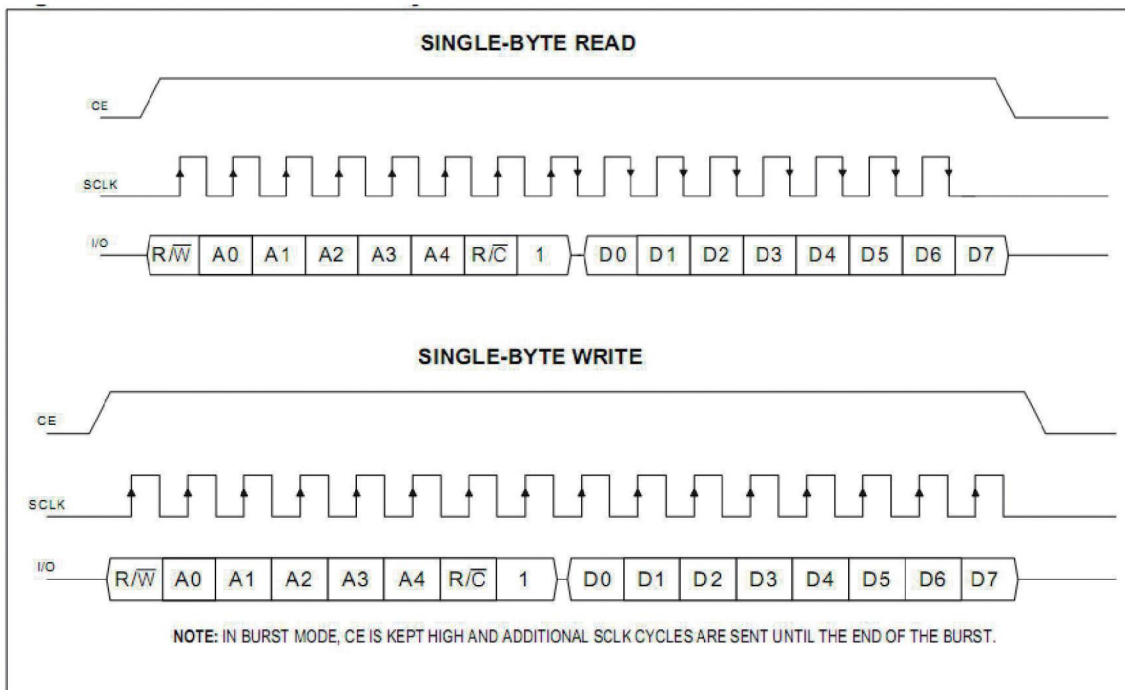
SINGLE-BYTE READ

CE

SCLK

I/O

$R/\overline{W}$ A0 A1 A2 A3 A4 $R/\overline{C}$ 1 D0 D1 D2 D3 D4 D5 D6 D7

SINGLE-BYTE WRITE

CE

SCLK

I/O

$R/\overline{W}$ A0 A1 A2 A3 A4 $R/\overline{C}$ 1 D0 D1 D2 D3 D4 D5 D6 D7

NOTE: IN BURST MODE, CE IS KEPT HIGH AND ADDITIONAL SCLK CYCLES ARE SENT UNTIL THE END OF THE BURST.